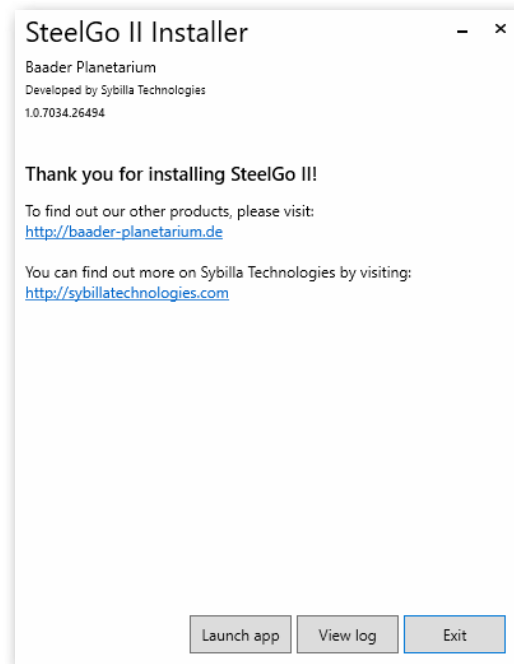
SteelGo II Installer

– ×

Baader Planetarium
Developed by Sybilla Technologies
1.0.7034.26494

Thank you for installing SteelGo II!

To find out our other products, please visit:
http://baader-planetarium.de

You can find out more on Sybilla Technologies by visiting:
http://sybillatechnologies.com

Launch app View log Exit